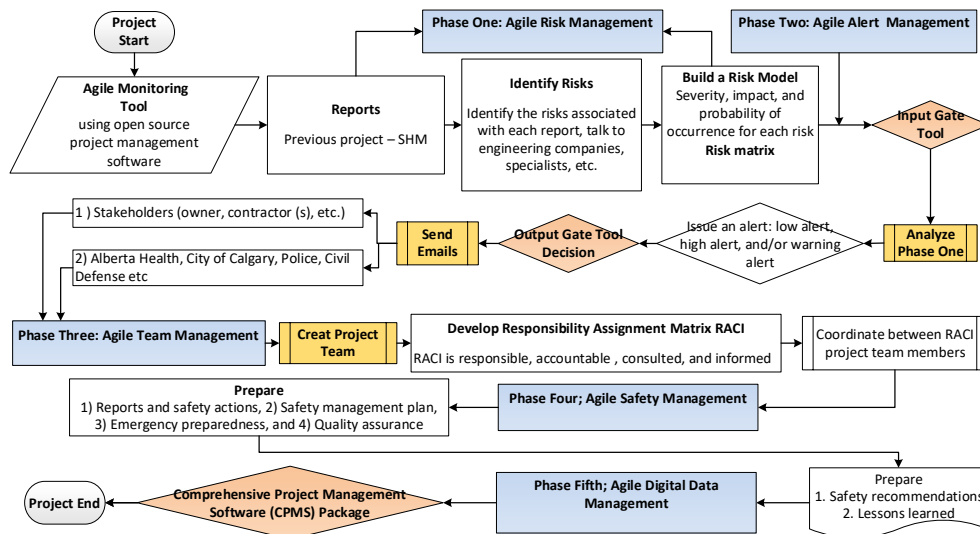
Project Start

Phase One: Agile Risk Management

Phase Two: Agile Alert Management

Agile Monitoring Tool using open source project management software

Reports

Previous project – SHM

Identify Risks

Identify the risks associated with each report, talk to engineering companies, specialists, etc.

Build a Risk Model

Severity, impact, and probability of occurrence for each risk

Risk matrix

Input Gate Tool

1 ) Stakeholders (owner, contractor (s), etc.)

2) Alberta Health, City of Calgary, Police, Civil Defense etc

Send Emails

Output Gate Tool Decision

Issue an alert: low alert, high alert, and/or warning alert

Analyze Phase One

Phase Three: Agile Team Management

Creat Project Team

Develop Responsibility Assignment Matrix RACI

RACI is responsible, accountable , consulted, and informed

Coordinate between RACI project team members

Prepare

1) Reports and safety actions, 2) Safety management plan, 3) Emergency preparedness, and 4) Quality assurance

Phase Four; Agile Safety Management

Project End

Comprehensive Project Management Software (CPMS) Package

Phase Fifth; Agile Digital Data Management

Prepare

1. Safety recommendations

2. Lessons learned